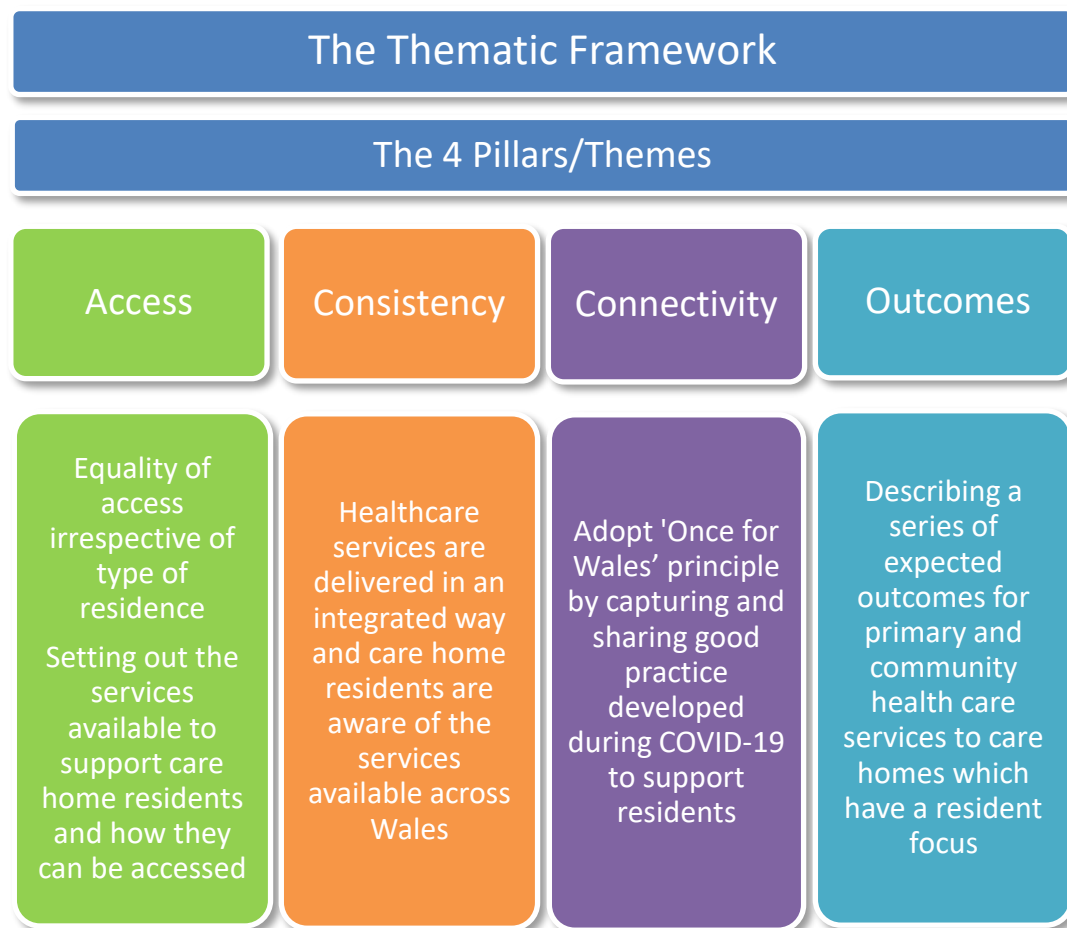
The Thematic Framework

The 4 Pillars/Themes

Access

Consistency

Connectivity

Outcomes

Equality of access irrespective of type of residence

Setting out the services available to support care home residents and how they can be accessed

Healthcare services are delivered in an integrated way and care home residents are aware of the services available across Wales

Adopt 'Once for Wales’ principle by capturing and sharing good practice developed during COVID-19 to support residents

Describing a series of expected outcomes for primary and community health care services to care homes which have a resident focus